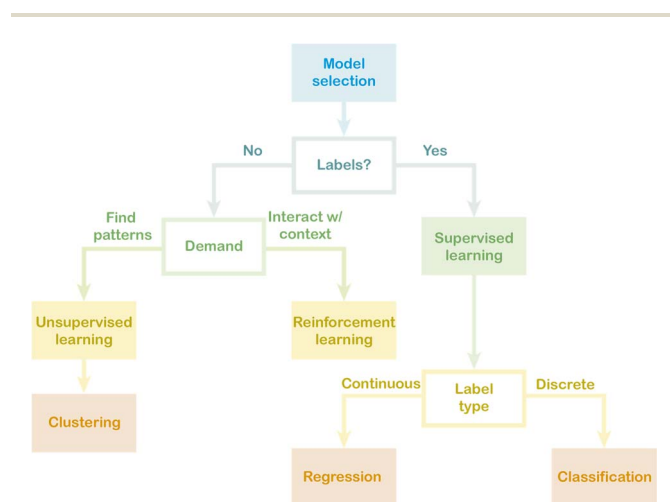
Model selection

Labels?

No

Yes

Find patterns

Demand

Interact w/ context

Supervised learning

Unsupervised learning

Reinforcement learning

Clustering

Continuous

Label type

Discrete

Regression

Classification